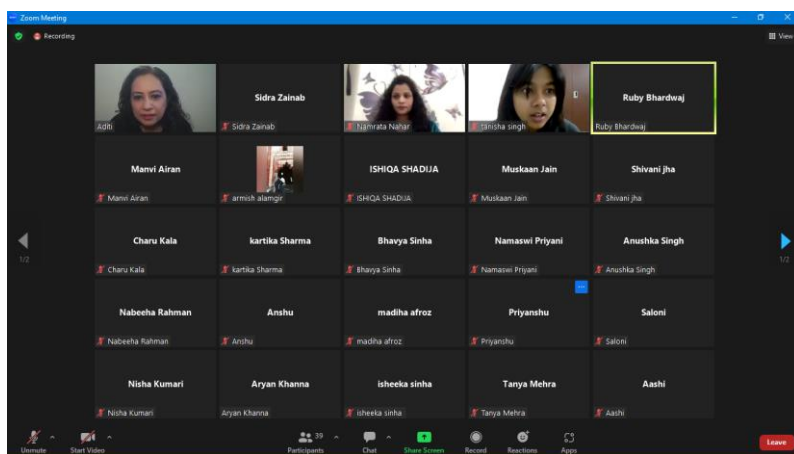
Zoom Meeting

Recording

View

1/2

1/2

Aditi

Sidra Zainab
Sidra Zainab

Namrata Nahar

tanisha singh

Ruby Bhardwaj
Ruby Bhardwaj

Manvi Airan
Manvi Airan

armish alamgir

ISHIQA SHADIJA
ISHIQA SHADIJA

Muskaan Jain
Muskaan Jain

Shivani jha
Shivani jha

Charu Kala
Charu Kala

kartika Sharma
kartika Sharma

Bhavya Sinha
Bhavya Sinha

Namaswi Priyani
Namaswi Priyani

Anushka Singh
Anushka Singh

Nabeeha Rahman
Nabeeha Rahman

Anshu
Anshu

madiha afroz
madiha afroz

Priyanshu
Priyanshu

Saloni
Saloni

Nisha Kumari
Nisha Kumari

Aryan Khanna
Aryan Khanna

isheeka sinha
isheeka sinha

Tanya Mehra
Tanya Mehra

Aashi
Aashi

Unmute

Start Video

39
Participants

Chat

Share Screen

Record

Reactions

Apps

Leave